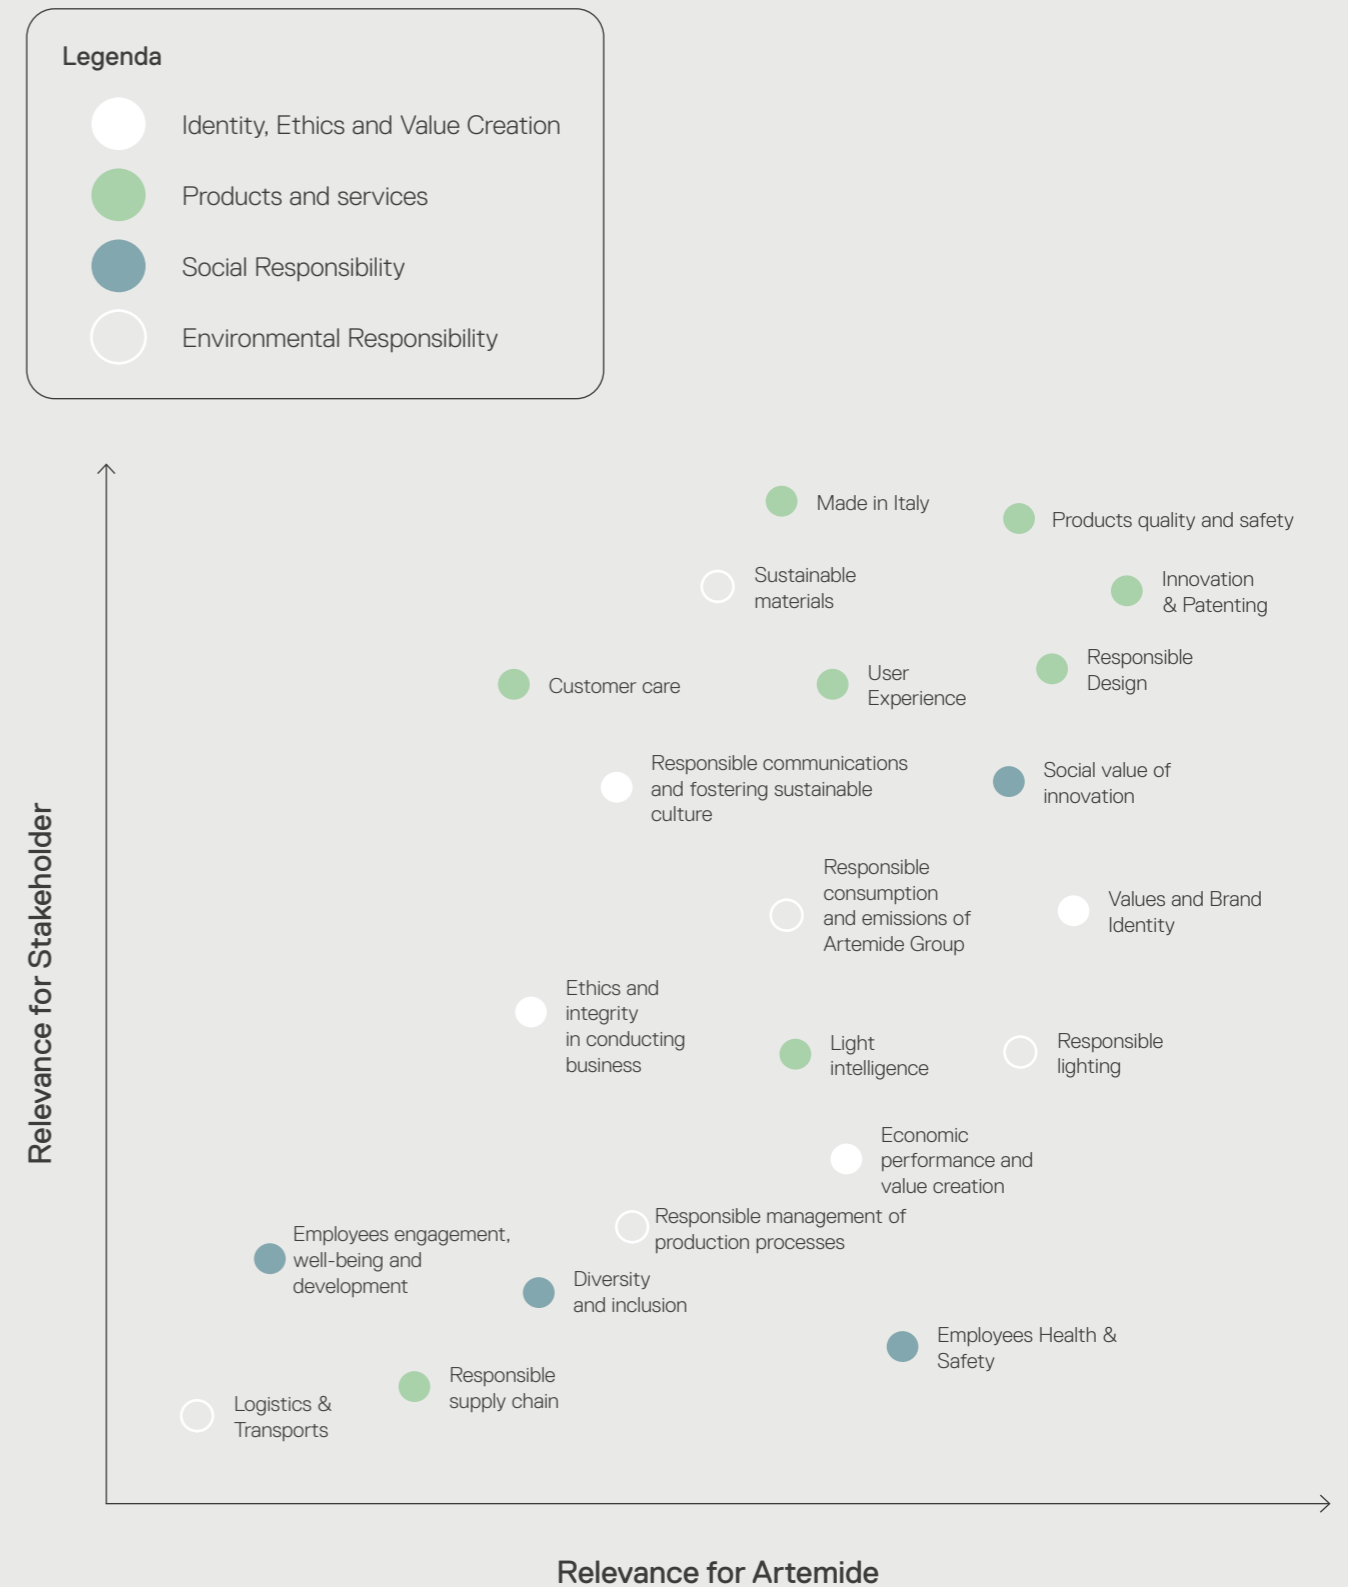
Legenda

Identity, Ethics and Value Creation

Products and services

Social Responsibility

Environmental Responsibility

Relevance for Stakeholder

Made in Italy

Products quality and safety

Sustainable materials

Innovation & Patenting

Customer care

User Experience

Responsible Design

Responsible communications and fostering sustainable culture

Social value of innovation

Responsible consumption and emissions of Artemide Group

Values and Brand Identity

Ethics and integrity in conducting business

Light intelligence

Responsible lighting

Economic performance and value creation

Responsible management of production processes

Employees engagement, well-being and development

Diversity and inclusion

Employees Health & Safety

Responsible supply chain

Logistics & Transports

Relevance for Artemide